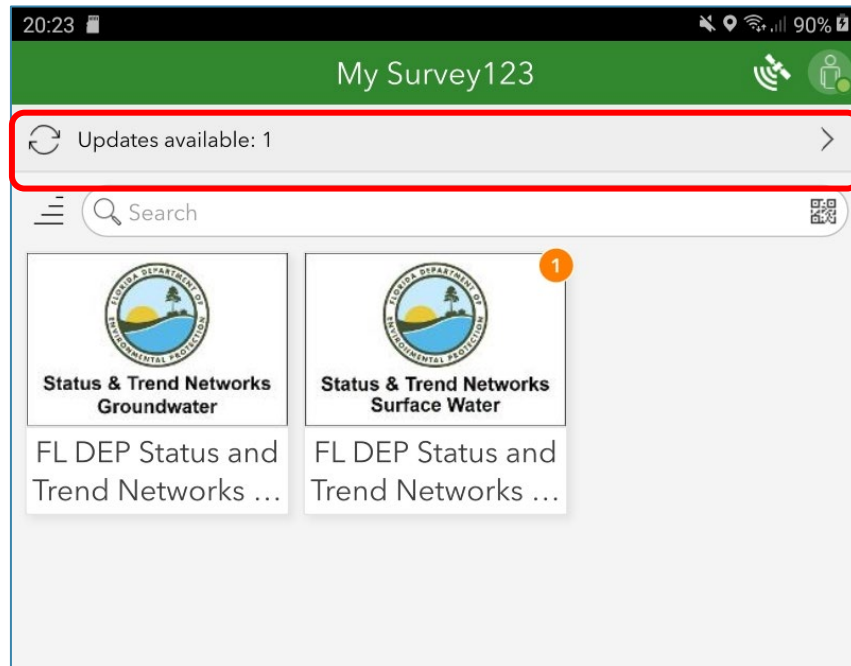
20:23

90%

My Survey123

Updates available: 1

Search

FLORIDA DEPARTMENT OF ENVIRONMENTAL PROTECTION

Status & Trend Networks
Groundwater

FL DEP Status and Trend Networks ...

1

FLORIDA DEPARTMENT OF ENVIRONMENTAL PROTECTION

Status & Trend Networks
Surface Water

FL DEP Status and Trend Networks ...